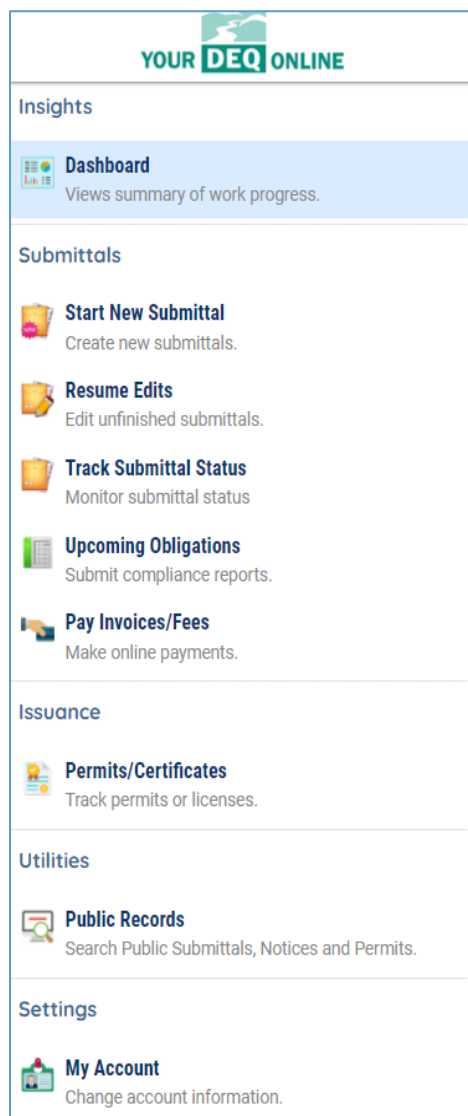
YOUR DEQ ONLINE

Insights

Dashboard
Views summary of work progress.

Submittals

Start New Submittal
Create new submittals.

Resume Edits
Edit unfinished submittals.

Track Submittal Status
Monitor submittal status

Upcoming Obligations
Submit compliance reports.

Pay Invoices/Fees
Make online payments.

Issuance

Permits/Certificates
Track permits or licenses.

Utilities

Public Records
Search Public Submittals, Notices and Permits.

Settings

My Account
Change account information.